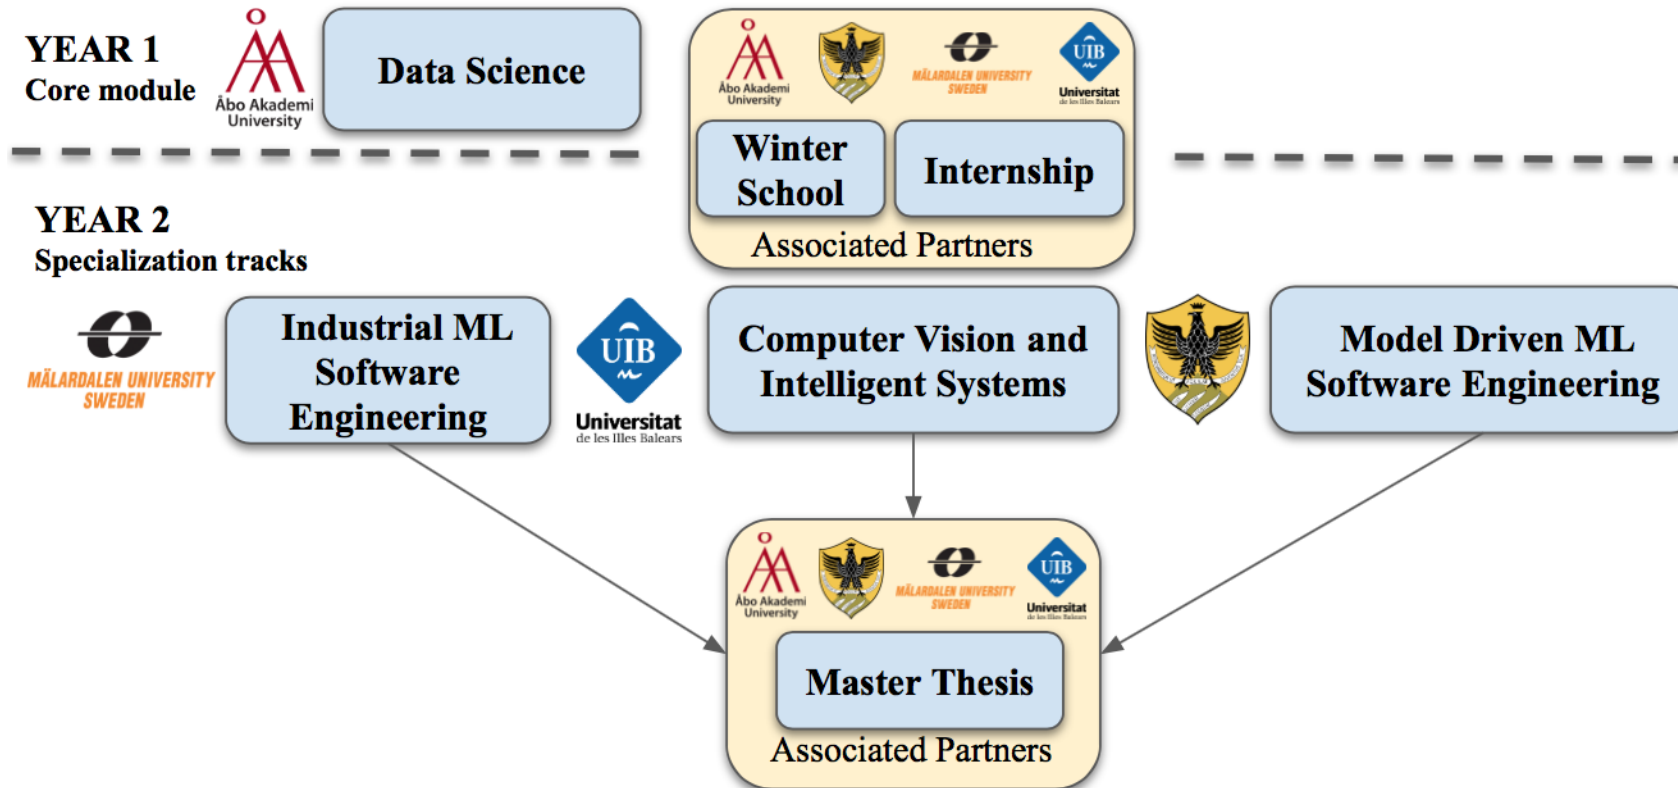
YEAR 1
Core module

Åbo Akademi University

Data Science

Åbo Akademi University

MÄLARDALEN UNIVERSITY SWEDEN

UIB Universitat de les Illes Balears

Winter School

Internship

Associated Partners

YEAR 2
Specialization tracks

MÄLARDALEN UNIVERSITY SWEDEN

Industrial ML Software Engineering

UIB Universitat de les Illes Balears

Computer Vision and Intelligent Systems

Model Driven ML Software Engineering

Åbo Akademi University

MÄLARDALEN UNIVERSITY SWEDEN

UIB Universitat de les Illes Balears

Master Thesis

Associated Partners